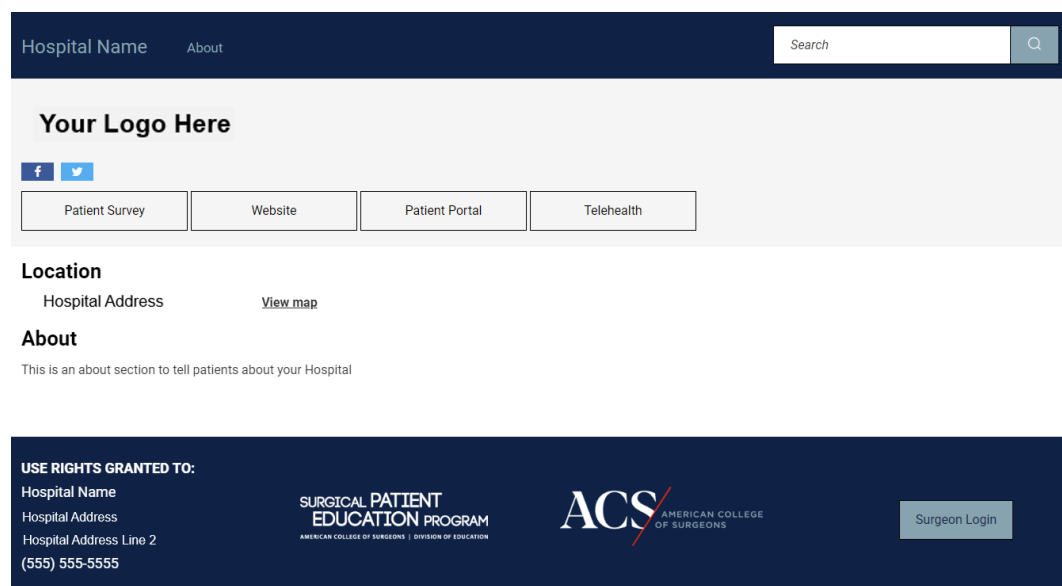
Hospital Name About

Search

Your Logo Here

f

Patient Survey | Website | Patient Portal | Telehealth

Location

Hospital Address View map

About

This is an about section to tell patients about your Hospital

USE RIGHTS GRANTED TO:
Hospital Name
Hospital Address
Hospital Address Line 2
(555) 555-5555

SURGICAL PATIENT EDUCATION PROGRAM
AMERICAN COLLEGE OF SURGEONS | DIVISION OF EDUCATION

ACS AMERICAN COLLEGE OF SURGEONS

Surgeon Login